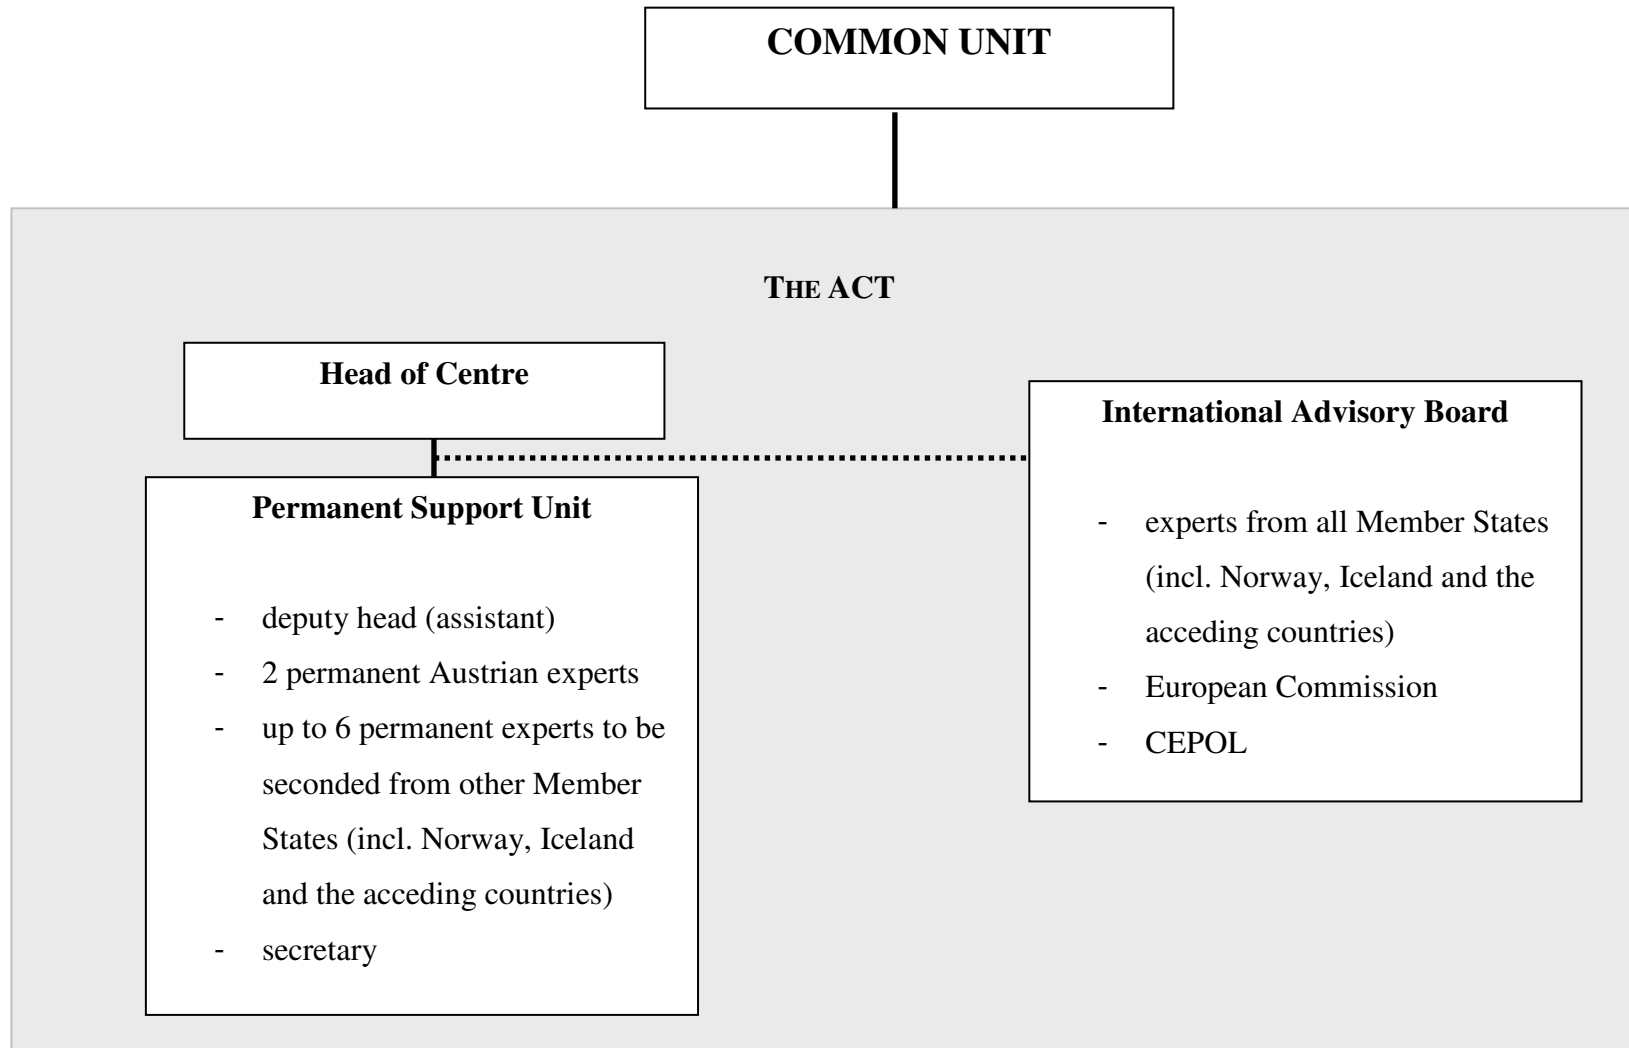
COMMON UNIT

THE ACT

Head of Centre

International Advisory Board

Permanent Support Unit

- deputy head (assistant)
- 2 permanent Austrian experts
- up to 6 permanent experts to be seconded from other Member States (incl. Norway, Iceland and the acceding countries)
- secretary

- experts from all Member States (incl. Norway, Iceland and the acceding countries)
- European Commission
- CEPOL